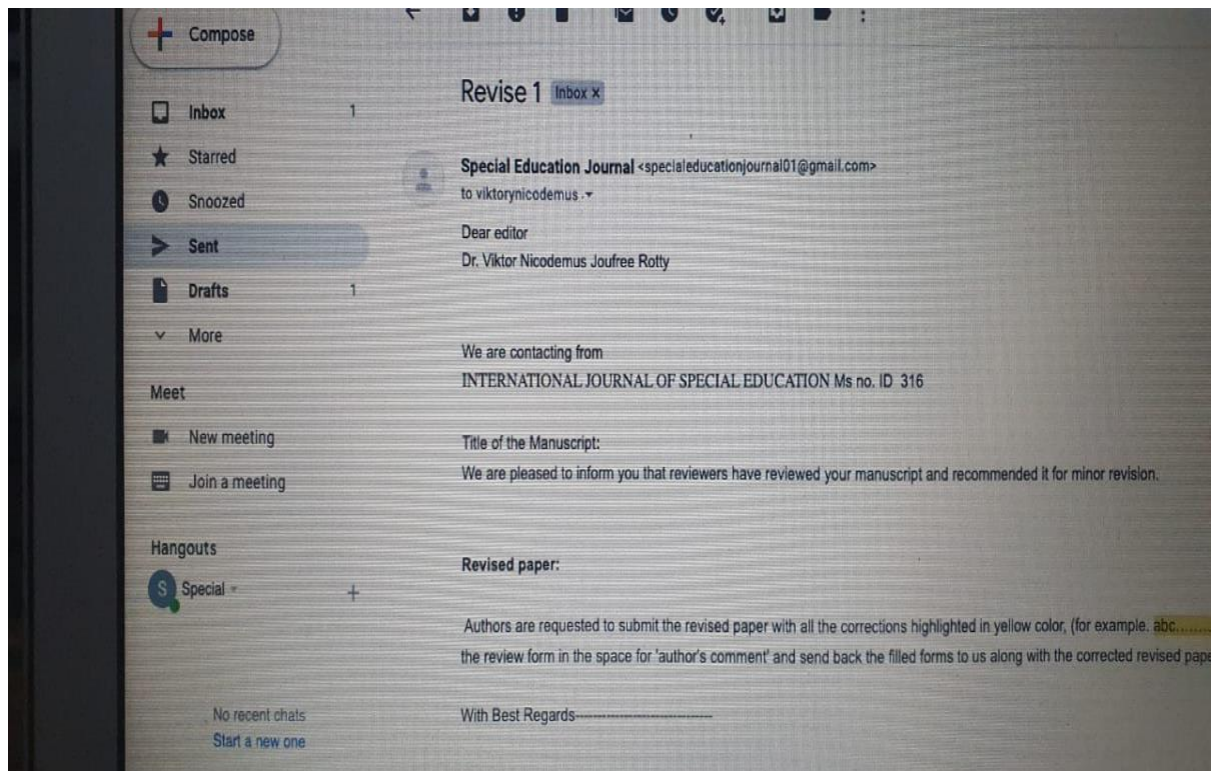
Compose

Inbox 1

Starred

Snoozed

Sent

Drafts 1

More

Meet

New meeting

Join a meeting

Hangouts

S Special

+

No recent chats
Start a new one

Revise 1 Inbox ×

Special Education Journal <specialeducationjournal01@gmail.com>
to viktorynicodemus

Dear editor
Dr. Viktor Nicodemus Joufree Rotty

We are contacting from
INTERNATIONAL JOURNAL OF SPECIAL EDUCATION Ms no. ID 316

Title of the Manuscript:
We are pleased to inform you that reviewers have reviewed your manuscript and recommended it for minor revision.

Revised paper:

Authors are requested to submit the revised paper with all the corrections highlighted in yellow color, (for example. abc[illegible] the review form in the space for 'author's comment' and send back the filled forms to us along with the corrected revised pape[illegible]

With Best Regards------------------------------